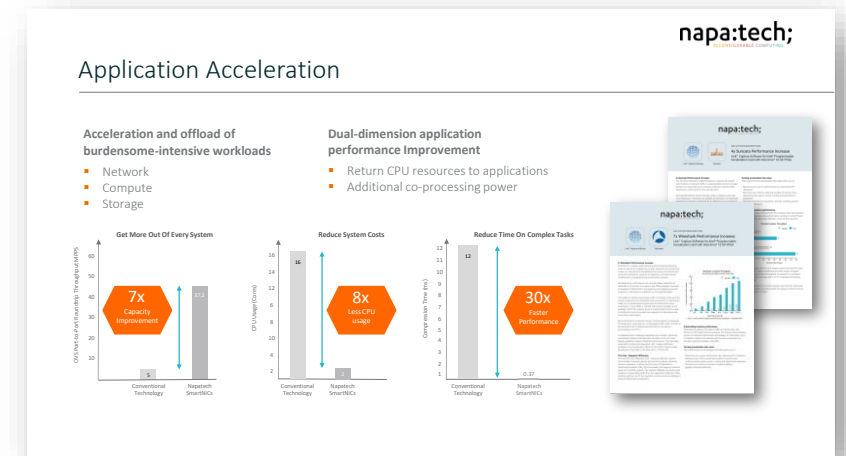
napa:tech;
RECONFIGURABLE COMPUTING

Application Acceleration

Acceleration and offload of burdensome-intensive workloads
- Network
- Compute
- Storage

Dual-dimension application performance Improvement
- Return CPU resources to applications
- Additional co-processing power

Get More Out Of Every System

OVS Port-to-Port Roundtrip Throughput MPPS

60
50
40
30
20
10

7x
Capacity Improvement

5
37.2

Conventional Technology
Napatech SmartNICs

Reduce System Costs

CPU Usage (Cores)

16
14
12
10
8
6
4
2

16
2

8x
Less CPU usage

Conventional Technology
Napatech SmartNICs

Reduce Time On Complex Tasks

Compression Time (ms)

12
11
10
9
8
7
6
5
4
3
2
1

12
0.37

30x
Faster Performance

Conventional Technology
Napatech SmartNICs

napa:tech;

napa:tech;